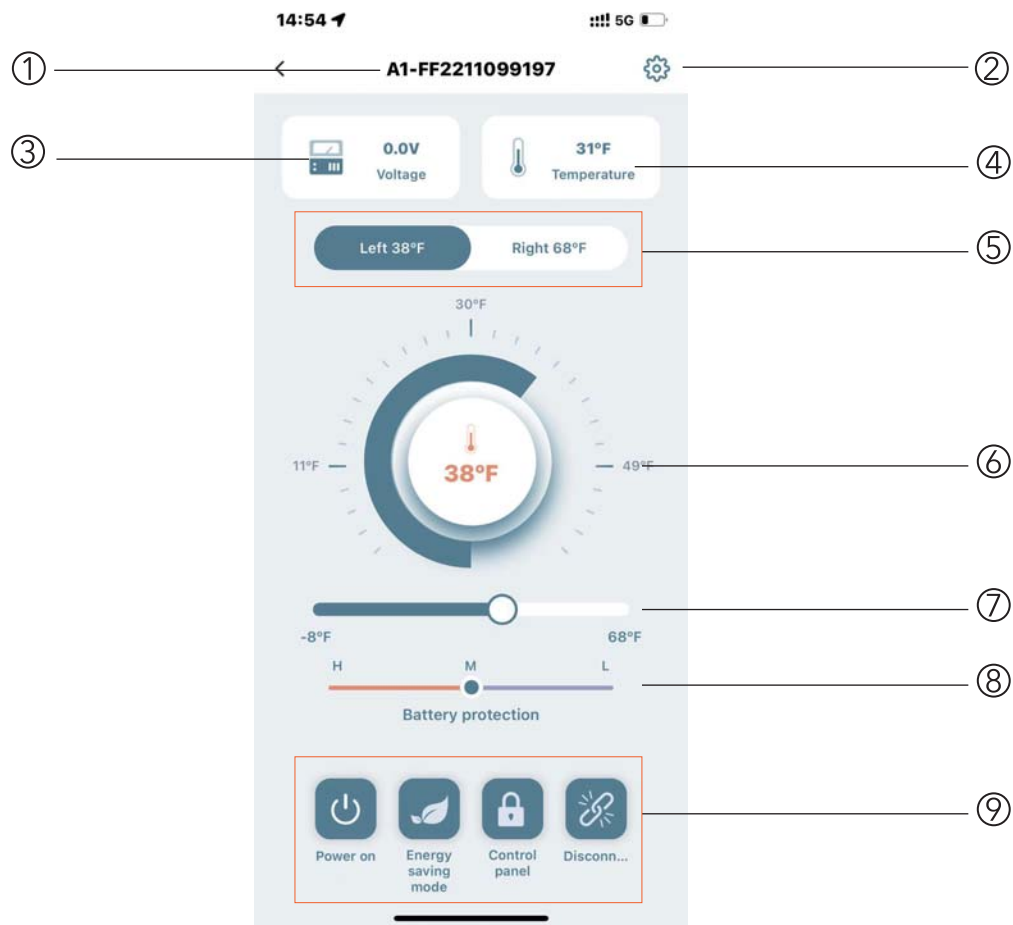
14:54

5G

①

A1-FF2211099197

②

③

0.0V
Voltage

31°F
Temperature

④

Left 38°F

Right 68°F

⑤

30°F

11°F

38°F

49°F

⑥

-8°F

68°F

⑦

H

M

L

Battery protection

⑧

Power on

Energy saving mode

Control panel

Disconn...

⑨